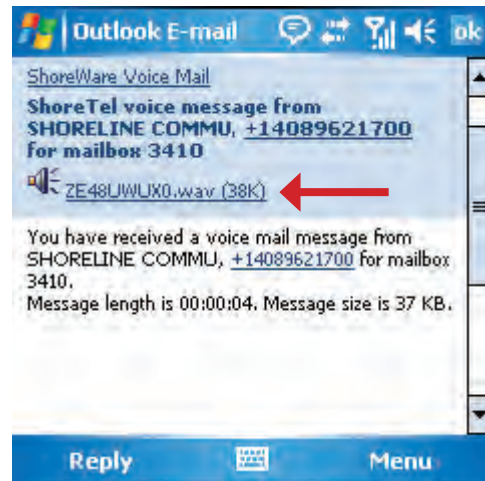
Outlook E-mail ok

ShoreWare Voice Mail

ShoreTel voice message from SHORELINE COMMU, +14089621700 for mailbox 3410

ZE48UWUX0.wav (38K)

You have received a voice mail message from SHORELINE COMMU, +14089621700 for mailbox 3410.
Message length is 00:00:04. Message size is 37 KB.

Reply Menu